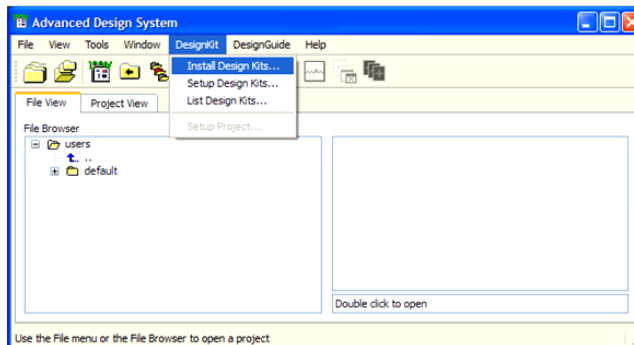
Advanced Design System

File View Tools Window DesignKit DesignGuide Help

Install Design Kits...
Setup Design Kits...
List Design Kits...
Setup Project...

File View Project View

File Browser

users
..
default

Double click to open

Use the File menu or the File Browser to open a project